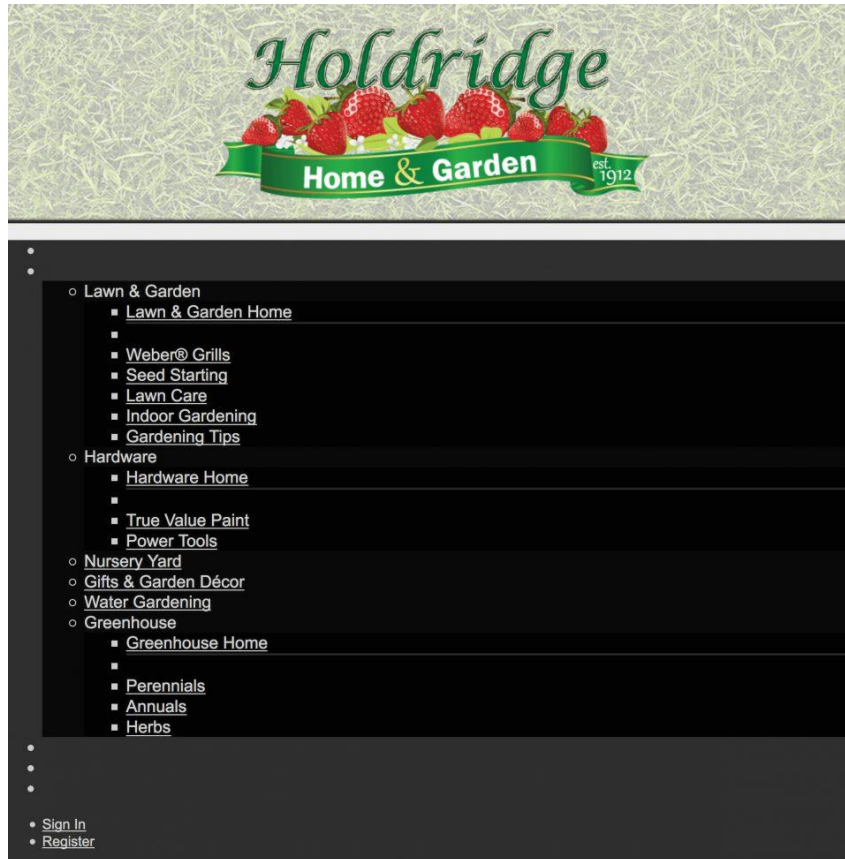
Holdridge
Home & Garden
est. 1912

- Lawn & Garden
  - Lawn & Garden Home
  - Weber® Grills
  - Seed Starting
  - Lawn Care
  - Indoor Gardening
  - Gardening Tips
- Hardware
  - Hardware Home
  - True Value Paint
  - Power Tools
- Nursery Yard
- Gifts & Garden Décor
- Water Gardening
- Greenhouse
  - Greenhouse Home
  - Perennials
  - Annuals
  - Herbs

- Sign In
- Register